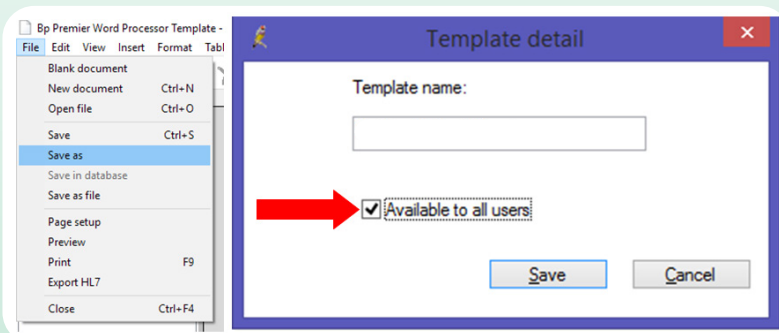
Bp Premier Word Processor Template -
File Edit View Insert Format Tabl

Blank document
New document Ctrl+N
Open file Ctrl+O
Save Ctrl+S
Save as
Save in database
Save as file
Page setup
Preview
Print F9
Export HL7
Close Ctrl+F4

Template detail

Template name:

Available to all users

Save
Cancel